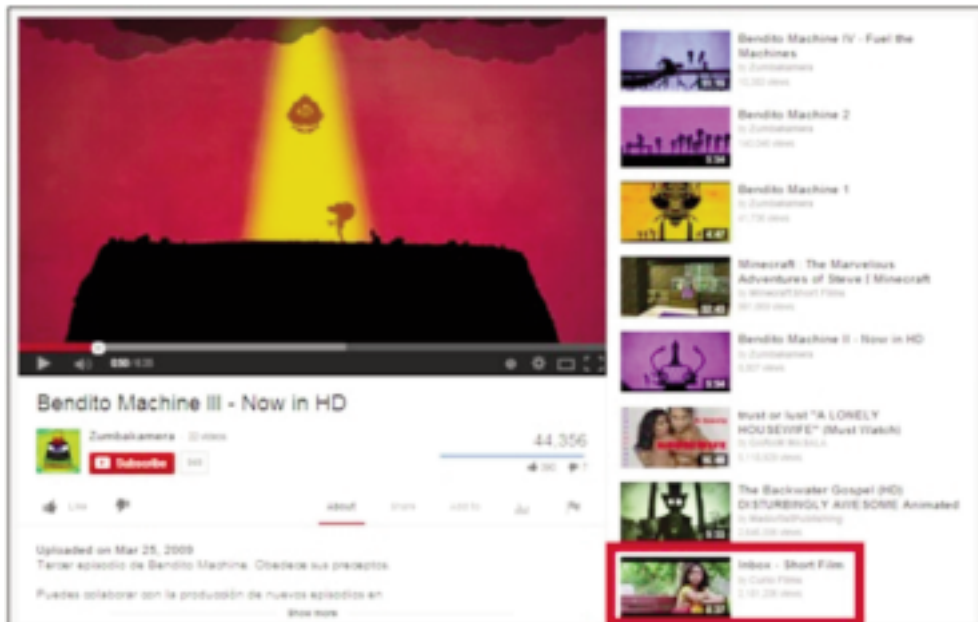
Bendito Machine III - Now in HD

Zumbakamera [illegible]

Subscribe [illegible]

44.356

Like

About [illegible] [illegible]

Uploaded on Mar 25, 2009

Tercer episodio de Bendito Machine. Obedece sus preceptos.

Puedes colaborar con la producción de nuevos episodios en

Show more

Bendito Machine IV - Fuel the Machines
by Zumbakamera
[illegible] views

Bendito Machine 2
by Zumbakamera
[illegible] views

Bendito Machine 1
by Zumbakamera
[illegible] views

Minecraft : The Marvelous Adventures of Steve [ Minecraft
by MinecraftShort Films
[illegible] views

Bendito Machine II - Now in HD
by Zumbakamera
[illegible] views

trust or lust "A LONELY HOUSEWIFE" (Must Watch)
by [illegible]
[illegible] views

The Backwater Gospel (HD) DISTURBINGLY AWESOME Animated
by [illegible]
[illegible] views

Inbox - Short Film
by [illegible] Films
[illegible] views